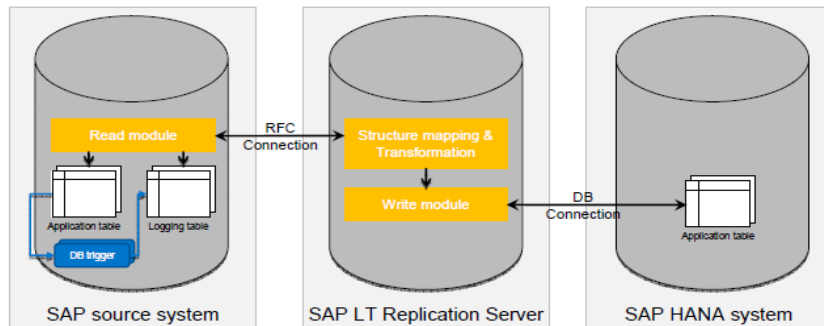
Read module

Application table

Logging table

DB trigger

SAP source system

RFC Connection

Structure mapping & Transformation

Write module

SAP LT Replication Server

DB Connection

Application table

SAP HANA system